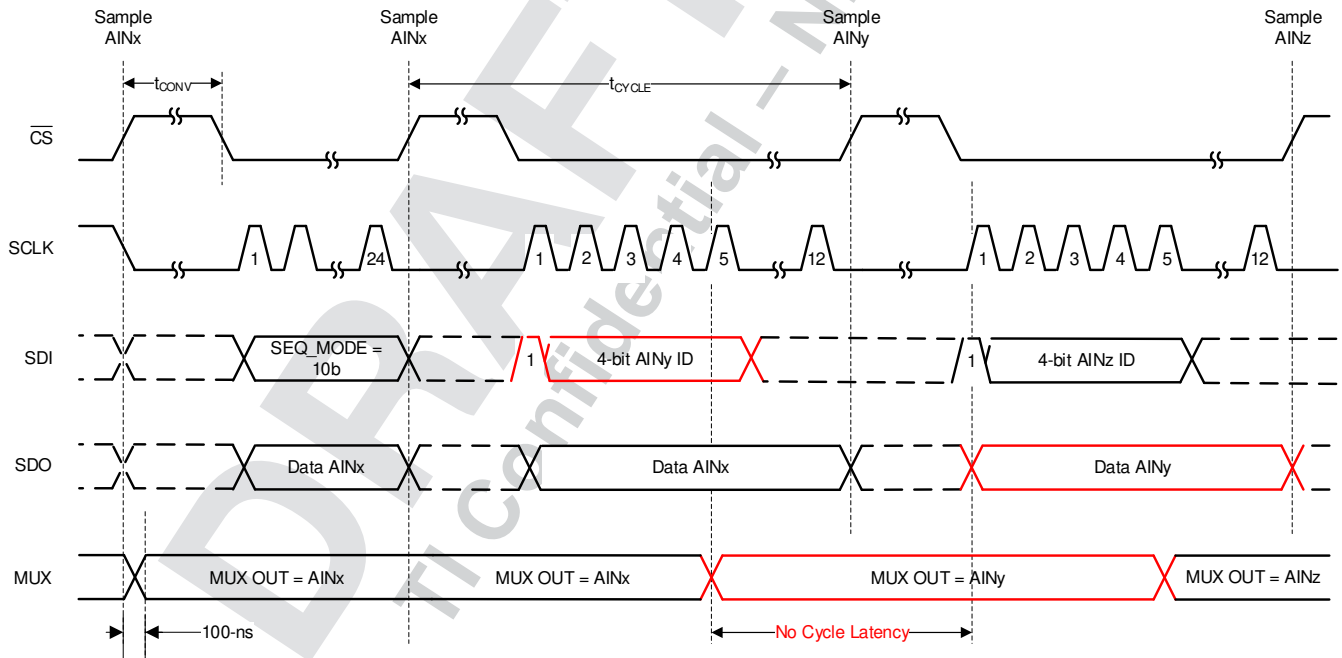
Sample AINx
Sample AINx
Sample AINy
Sample AINz

$t_{CONV}$
$t_{CYCLE}$

$\overline{CS}$

SCLK
1
24
1
2
3
4
5
12
1
2
3
4
5
12

SDI
SEQ_MODE = 10b
1
4-bit AINy ID
1
4-bit AINz ID

SDO
Data AINx
Data AINx
Data AINy

MUX
MUX OUT = AINx
MUX OUT = AINx
MUX OUT = AINy
MUX OUT = AINz

100-ns
No Cycle Latency

DRAFT
TI Confidential – N